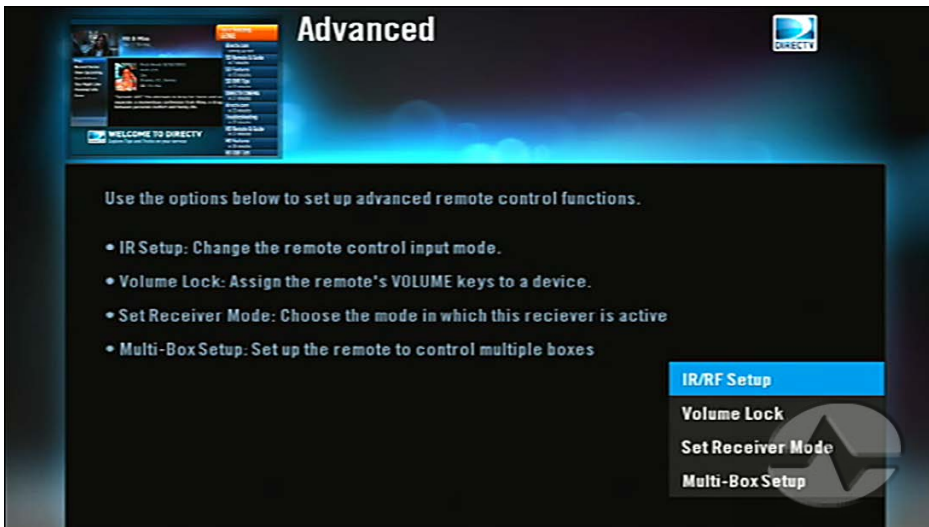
Advanced

DIRECTV

WELCOME TO DIRECTV

Use the options below to set up advanced remote control functions.

• IR Setup: Change the remote control input mode.

• Volume Lock: Assign the remote's VOLUME keys to a device.

• Set Receiver Mode: Choose the mode in which this reciever is active

• Multi-Box Setup: Set up the remote to control multiple boxes

IR/RF Setup

Volume Lock

Set Receiver Mode

Multi-Box Setup